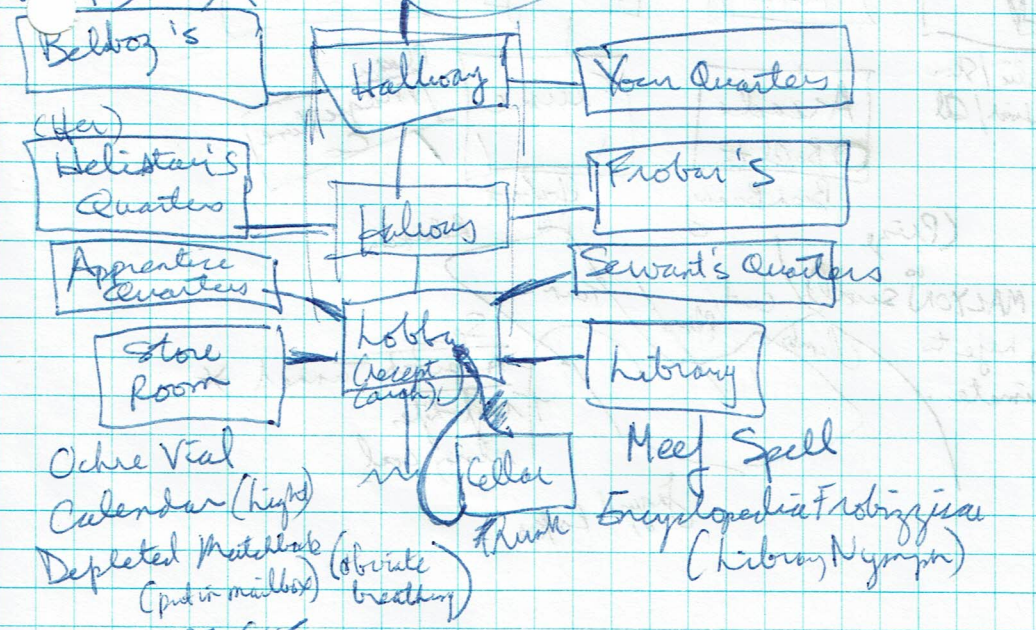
Belboz's

Hallway

Your Quarters

(Her)
Helistar's Quarters

Frobar's

Hallway

Apprentice Quarters

Servant's Quarters

Store Room

Lobby (Accept Laugh)

Library

Cellar

Rusk

Ochre Vial

Calendar (light)

Depleted Matchbook (put in mailbox)

(obviate breathing)

Meef Spell

Encyclopedia Frobozzica (Library Nymph)